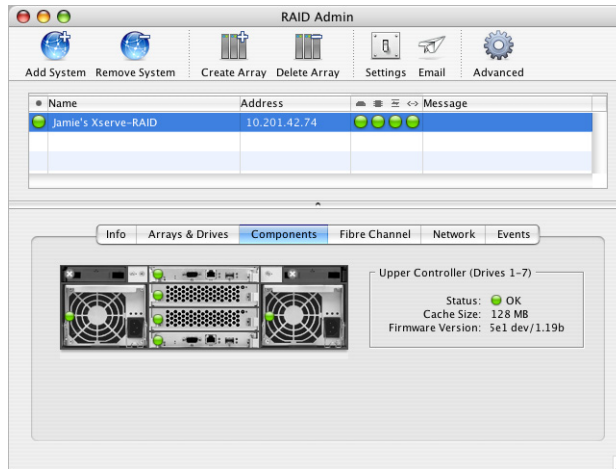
RAID Admin

Add System Remove System Create Array Delete Array Settings Email Advanced

| Name | Address | Message |
|---|---|---|
| Jamie's Xserve-RAID | 10.201.42.74 | |

Info Arrays & Drives Components Fibre Channel Network Events

Upper Controller (Drives 1-7)

Status: OK
Cache Size: 128 MB
Firmware Version: 5e1 dev/1.19b